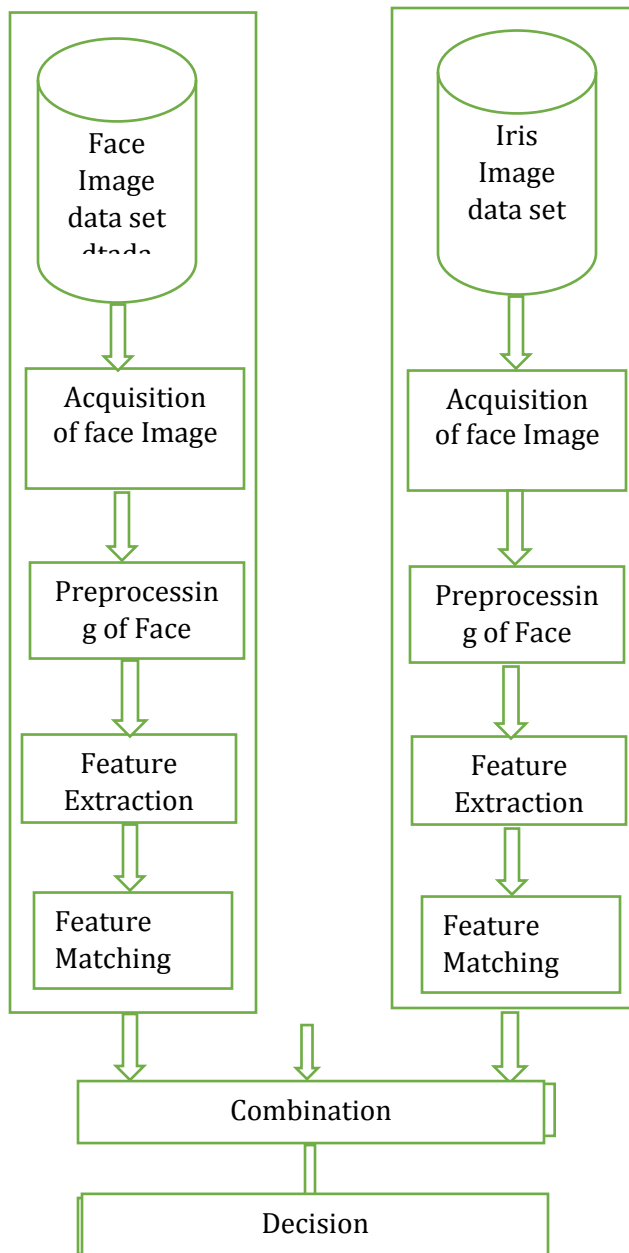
Face Image data set dtada

Acquisition of face Image

Preprocessing of Face

Feature Extraction

Feature Matching

Iris Image data set

Acquisition of face Image

Preprocessing of Face

Feature Extraction

Feature Matching

Combination

Decision